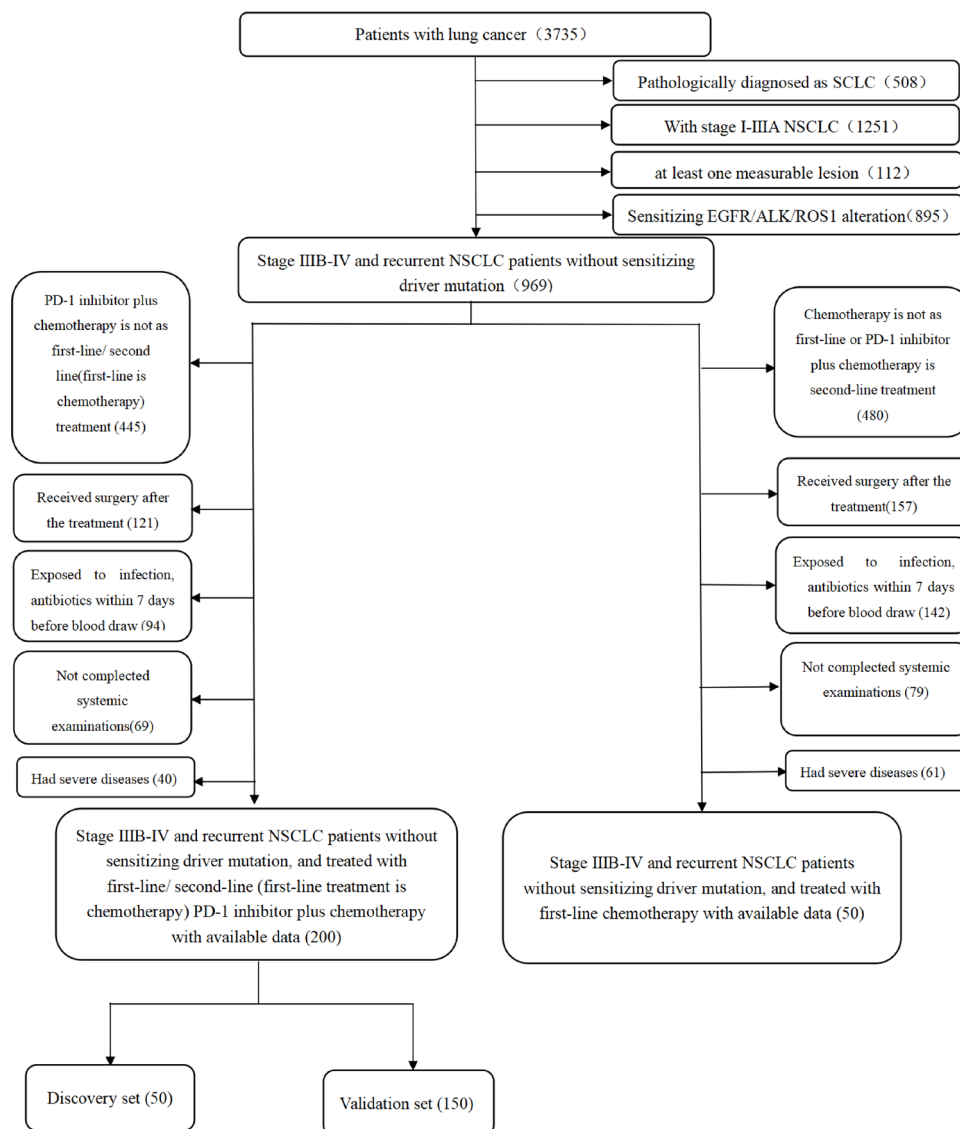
Patients with lung cancer（3735）

Pathologically diagnosed as SCLC（508）

With stage I-IIIA NSCLC（1251）

at least one measurable lesion（112）

Sensitizing EGFR/ALK/ROS1 alteration(895）

Stage IIIB-IV and recurrent NSCLC patients without sensitizing driver mutation（969）

PD-1 inhibitor plus chemotherapy is not as first-line/ second line(first-line is chemotherapy) treatment (445)

Received surgery after the treatment (121)

Exposed to infection, antibiotics within 7 days before blood draw (94)

Not complected systemic examinations(69)

Had severe diseases (40)

Stage IIIB-IV and recurrent NSCLC patients without sensitizing driver mutation, and treated with first-line/ second-line (first-line treatment is chemotherapy) PD-1 inhibitor plus chemotherapy with available data (200)

Discovery set (50)

Validation set (150)

Chemotherapy is not as first-line or PD-1 inhibitor plus chemotherapy is second-line treatment (480)

Received surgery after the treatment(157)

Exposed to infection, antibiotics within 7 days before blood draw (142)

Not complected systemic examinations (79)

Had severe diseases (61)

Stage IIIB-IV and recurrent NSCLC patients without sensitizing driver mutation, and treated with first-line chemotherapy with available data (50)